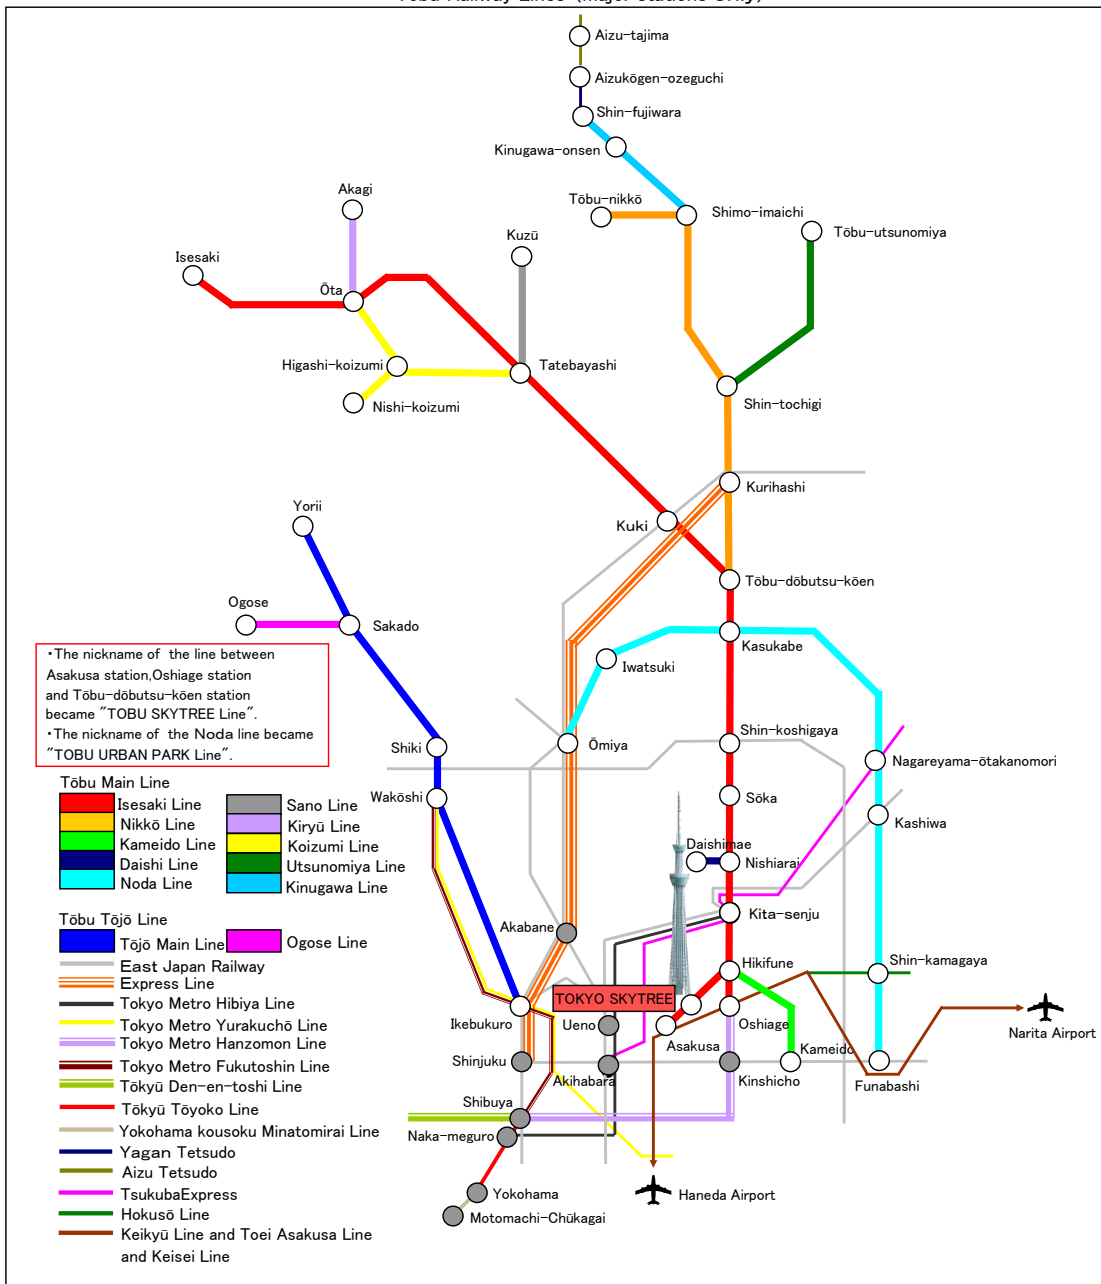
Tobu Railway Lines (Major stations Only)

Aizu-tajima
Aizukōgen-ozeguchi
Shin-fujiwara
Kinugawa-onsen
Tōbu-nikkō
Shimo-imaichi
Tōbu-utsunomiya
Akagi
Kuzū
Isesaki
Ōta
Higashi-koizumi
Tatebayashi
Nishi-koizumi
Shin-tochigi
Kurihashi
Kuki
Tōbu-dōbutsu-kōen
Yorii
Ogose
Sakado
Kasukabe
Iwatsuki

・The nickname of the line between Asakusa station,Oshiage station and Tōbu-dōbutsu-kōen station became "TOBU SKYTREE Line".
・The nickname of the Noda line became "TOBU URBAN PARK Line".

Shiki
Ōmiya
Shin-koshigaya
Nagareyama-ōtakanomori
Wakōshi
Sōka
Kashiwa
Daishimae
Nishiarai
Kita-senju
Akabane
Hikifune
Shin-kamagaya
TOKYO SKYTREE
Ikebukuro
Ueno
Oshiage
Asakusa
Kameido
Narita Airport
Shinjuku
Akihabara
Kinshicho
Funabashi
Shibuya
Naka-meguro
Yokohama
Motomachi-Chūkagai
Haneda Airport

Tōbu Main Line
Isesaki Line
Nikkō Line
Kameido Line
Daishi Line
Noda Line
Sano Line
Kiryū Line
Koizumi Line
Utsunomiya Line
Kinugawa Line

Tōbu Tōjō Line
Tōjō Main Line
Ogose Line
East Japan Railway
Express Line
Tokyo Metro Hibiya Line
Tokyo Metro Yurakuchō Line
Tokyo Metro Hanzomon Line
Tokyo Metro Fukutoshin Line
Tōkyū Den-en-toshi Line
Tōkyū Tōyoko Line
Yokohama kousoku Minatomirai Line
Yagan Tetsudo
Aizu Tetsudo
TsukubaExpress
Hokusō Line
Keikyū Line and Toei Asakusa Line and Keisei Line